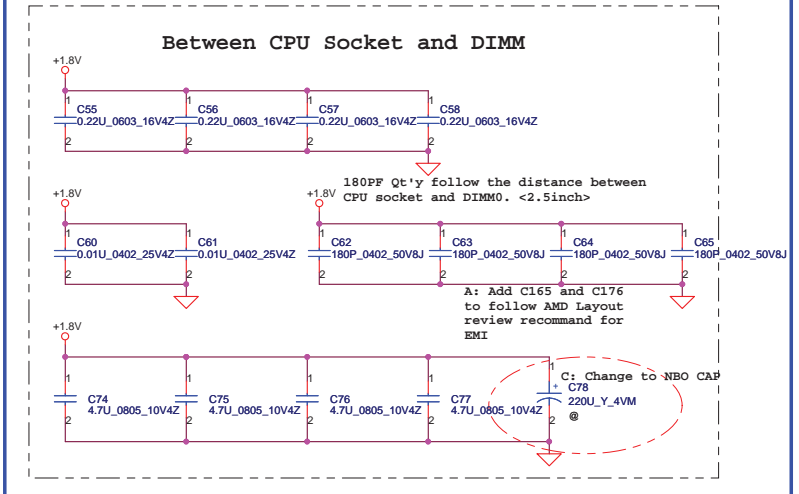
Between CPU Socket and DIMM

+1.8V

1
C55
0.22U_0603_16V4Z
2

1
C56
0.22U_0603_16V4Z
2

1
C57
0.22U_0603_16V4Z
2

1
C58
0.22U_0603_16V4Z
2

180PF Qt'y follow the distance between CPU socket and DIMM0. <2.5inch>

+1.8V

1
C60
0.01U_0402_25V4Z
2

1
C61
0.01U_0402_25V4Z
2

+1.8V

1
C62
180P_0402_50V8J
2

1
C63
180P_0402_50V8J
2

1
C64
180P_0402_50V8J
2

1
C65
180P_0402_50V8J
2

A: Add C165 and C176 to follow AMD Layout review recommand for EMI

+1.8V

1
C74
4.7U_0805_10V4Z
2

1
C75
4.7U_0805_10V4Z
2

1
C76
4.7U_0805_10V4Z
2

1
C77
4.7U_0805_10V4Z
2

C: Change to NBO CAP

1
+
C78
220U_Y_4VM
2
@